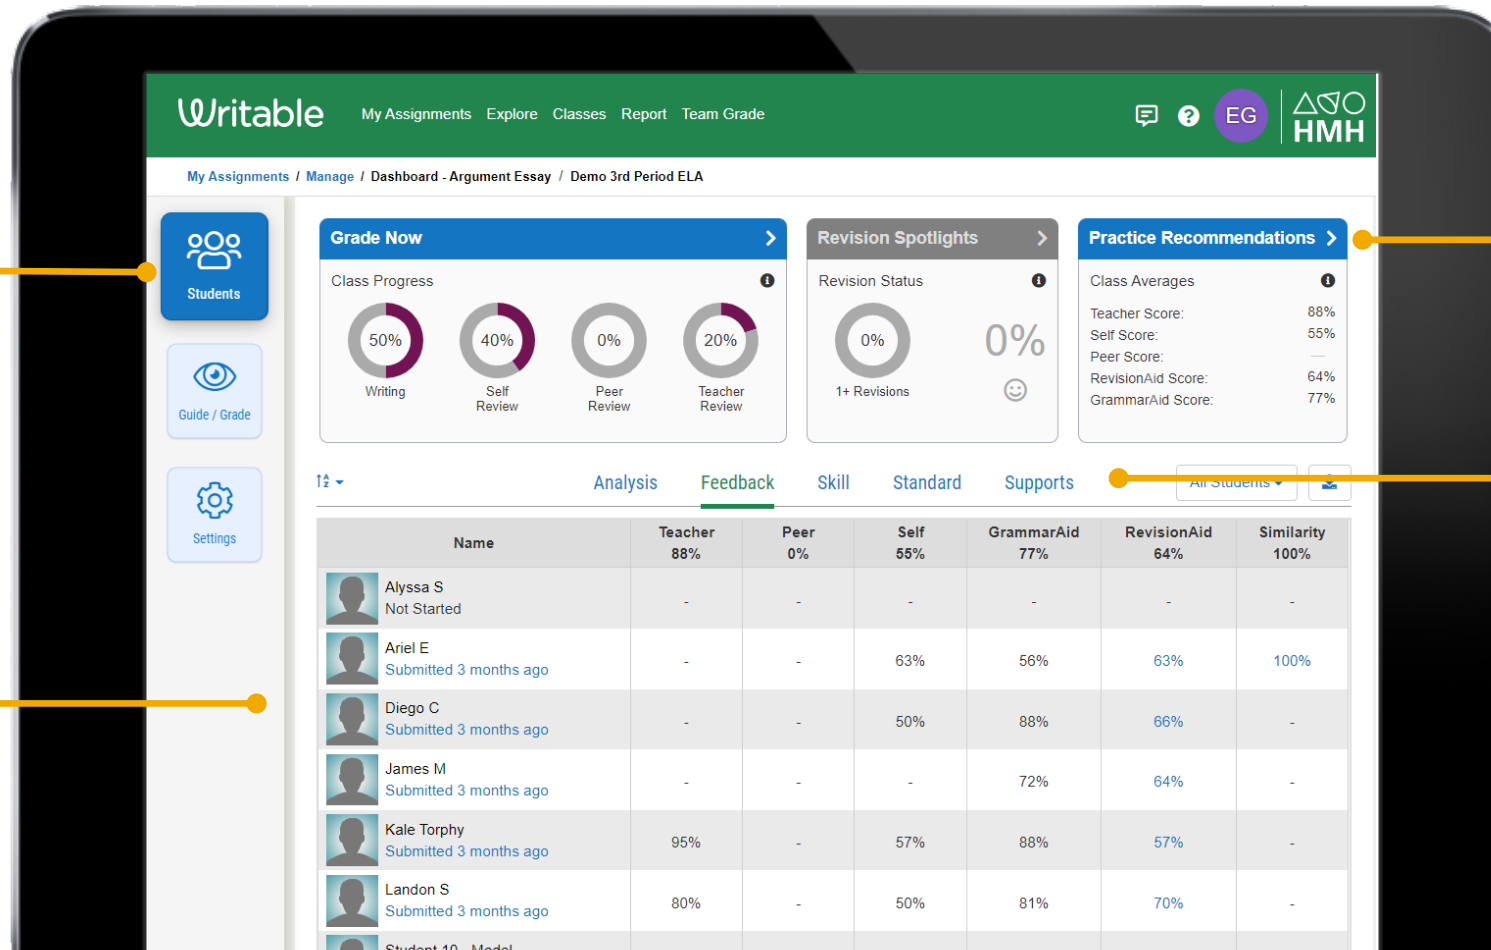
Writable My Assignments Explore Classes Report Team Grade

EG

HMH

My Assignments / Manage / Dashboard - Argument Essay / Demo 3rd Period ELA

Students

Guide / Grade

Settings

Grade Now

Class Progress

50% Writing

40% Self Review

0% Peer Review

20% Teacher Review

Revision Spotlights

Revision Status

0% 1+ Revisions

0%

Practice Recommendations

Class Averages

Teacher Score: 88%
Self Score: 55%
Peer Score: —
RevisionAid Score: 64%
GrammarAid Score: 77%

Analysis Feedback Skill Standard Supports

All Students

| Name | Teacher 88% | Peer 0% | Self 55% | GrammarAid 77% | RevisionAid 64% | Similarity 100% |
|---|---|---|---|---|---|---|
| Alyssa S Not Started | - | - | - | - | - | - |
| Ariel E Submitted 3 months ago | - | - | 63% | 56% | 63% | 100% |
| Diego C Submitted 3 months ago | - | - | 50% | 88% | 66% | - |
| James M Submitted 3 months ago | - | - | - | 72% | 64% | - |
| Kale Torphy Submitted 3 months ago | 95% | - | 57% | 88% | 57% | - |
| Landon S Submitted 3 months ago | 80% | - | 50% | 81% | 70% | - |
| Student 10 - Model | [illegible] | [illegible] | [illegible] | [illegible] | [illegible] | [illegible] |